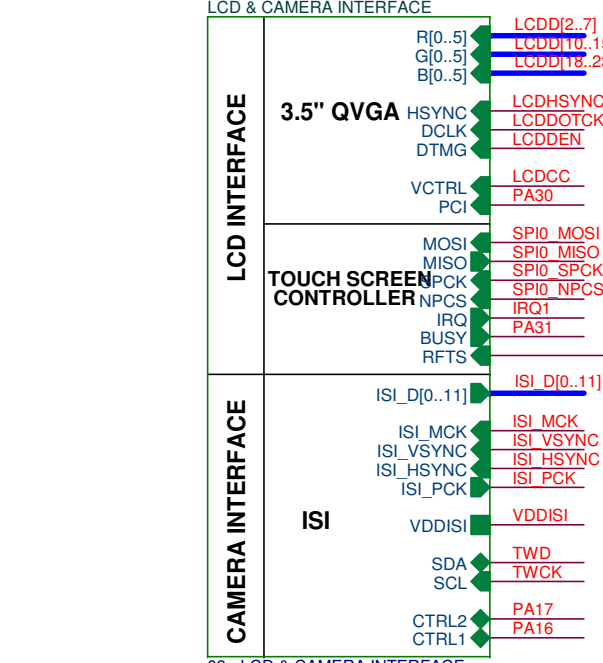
LCD & CAMERA INTERFACE

LCD INTERFACE

3.5" QVGA

R[0..5]
G[0..5]
B[0..5]
HSYNC
DCLK
DTMG
VCTRL
PCI

LCDD[2..7]
LCDD[10..1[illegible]
LCDD[18..2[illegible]
LCDHSYNC
LCDDOTCK
LCDDEN
LCDCC
PA30

TOUCH SCREEN CONTROLLER

MOSI
MISO
SPCK
NPCS
IRQ
BUSY
RFTS

SPI0_MOSI
SPI0_MISO
SPI0_SPCK
SPI0_NPCS
IRQ1
PA31

CAMERA INTERFACE

ISI

ISI_D[0..11]
ISI_MCK
ISI_VSYNC
ISI_HSYNC
ISI_PCK
VDDISI
SDA
SCL
CTRL2
CTRL1

ISI_D[0..11]
ISI_MCK
ISI_VSYNC
ISI_HSYNC
ISI_PCK
VDDISI
TWD
TWCK
PA17
PA16

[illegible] LCD & CAMERA INTERFACE